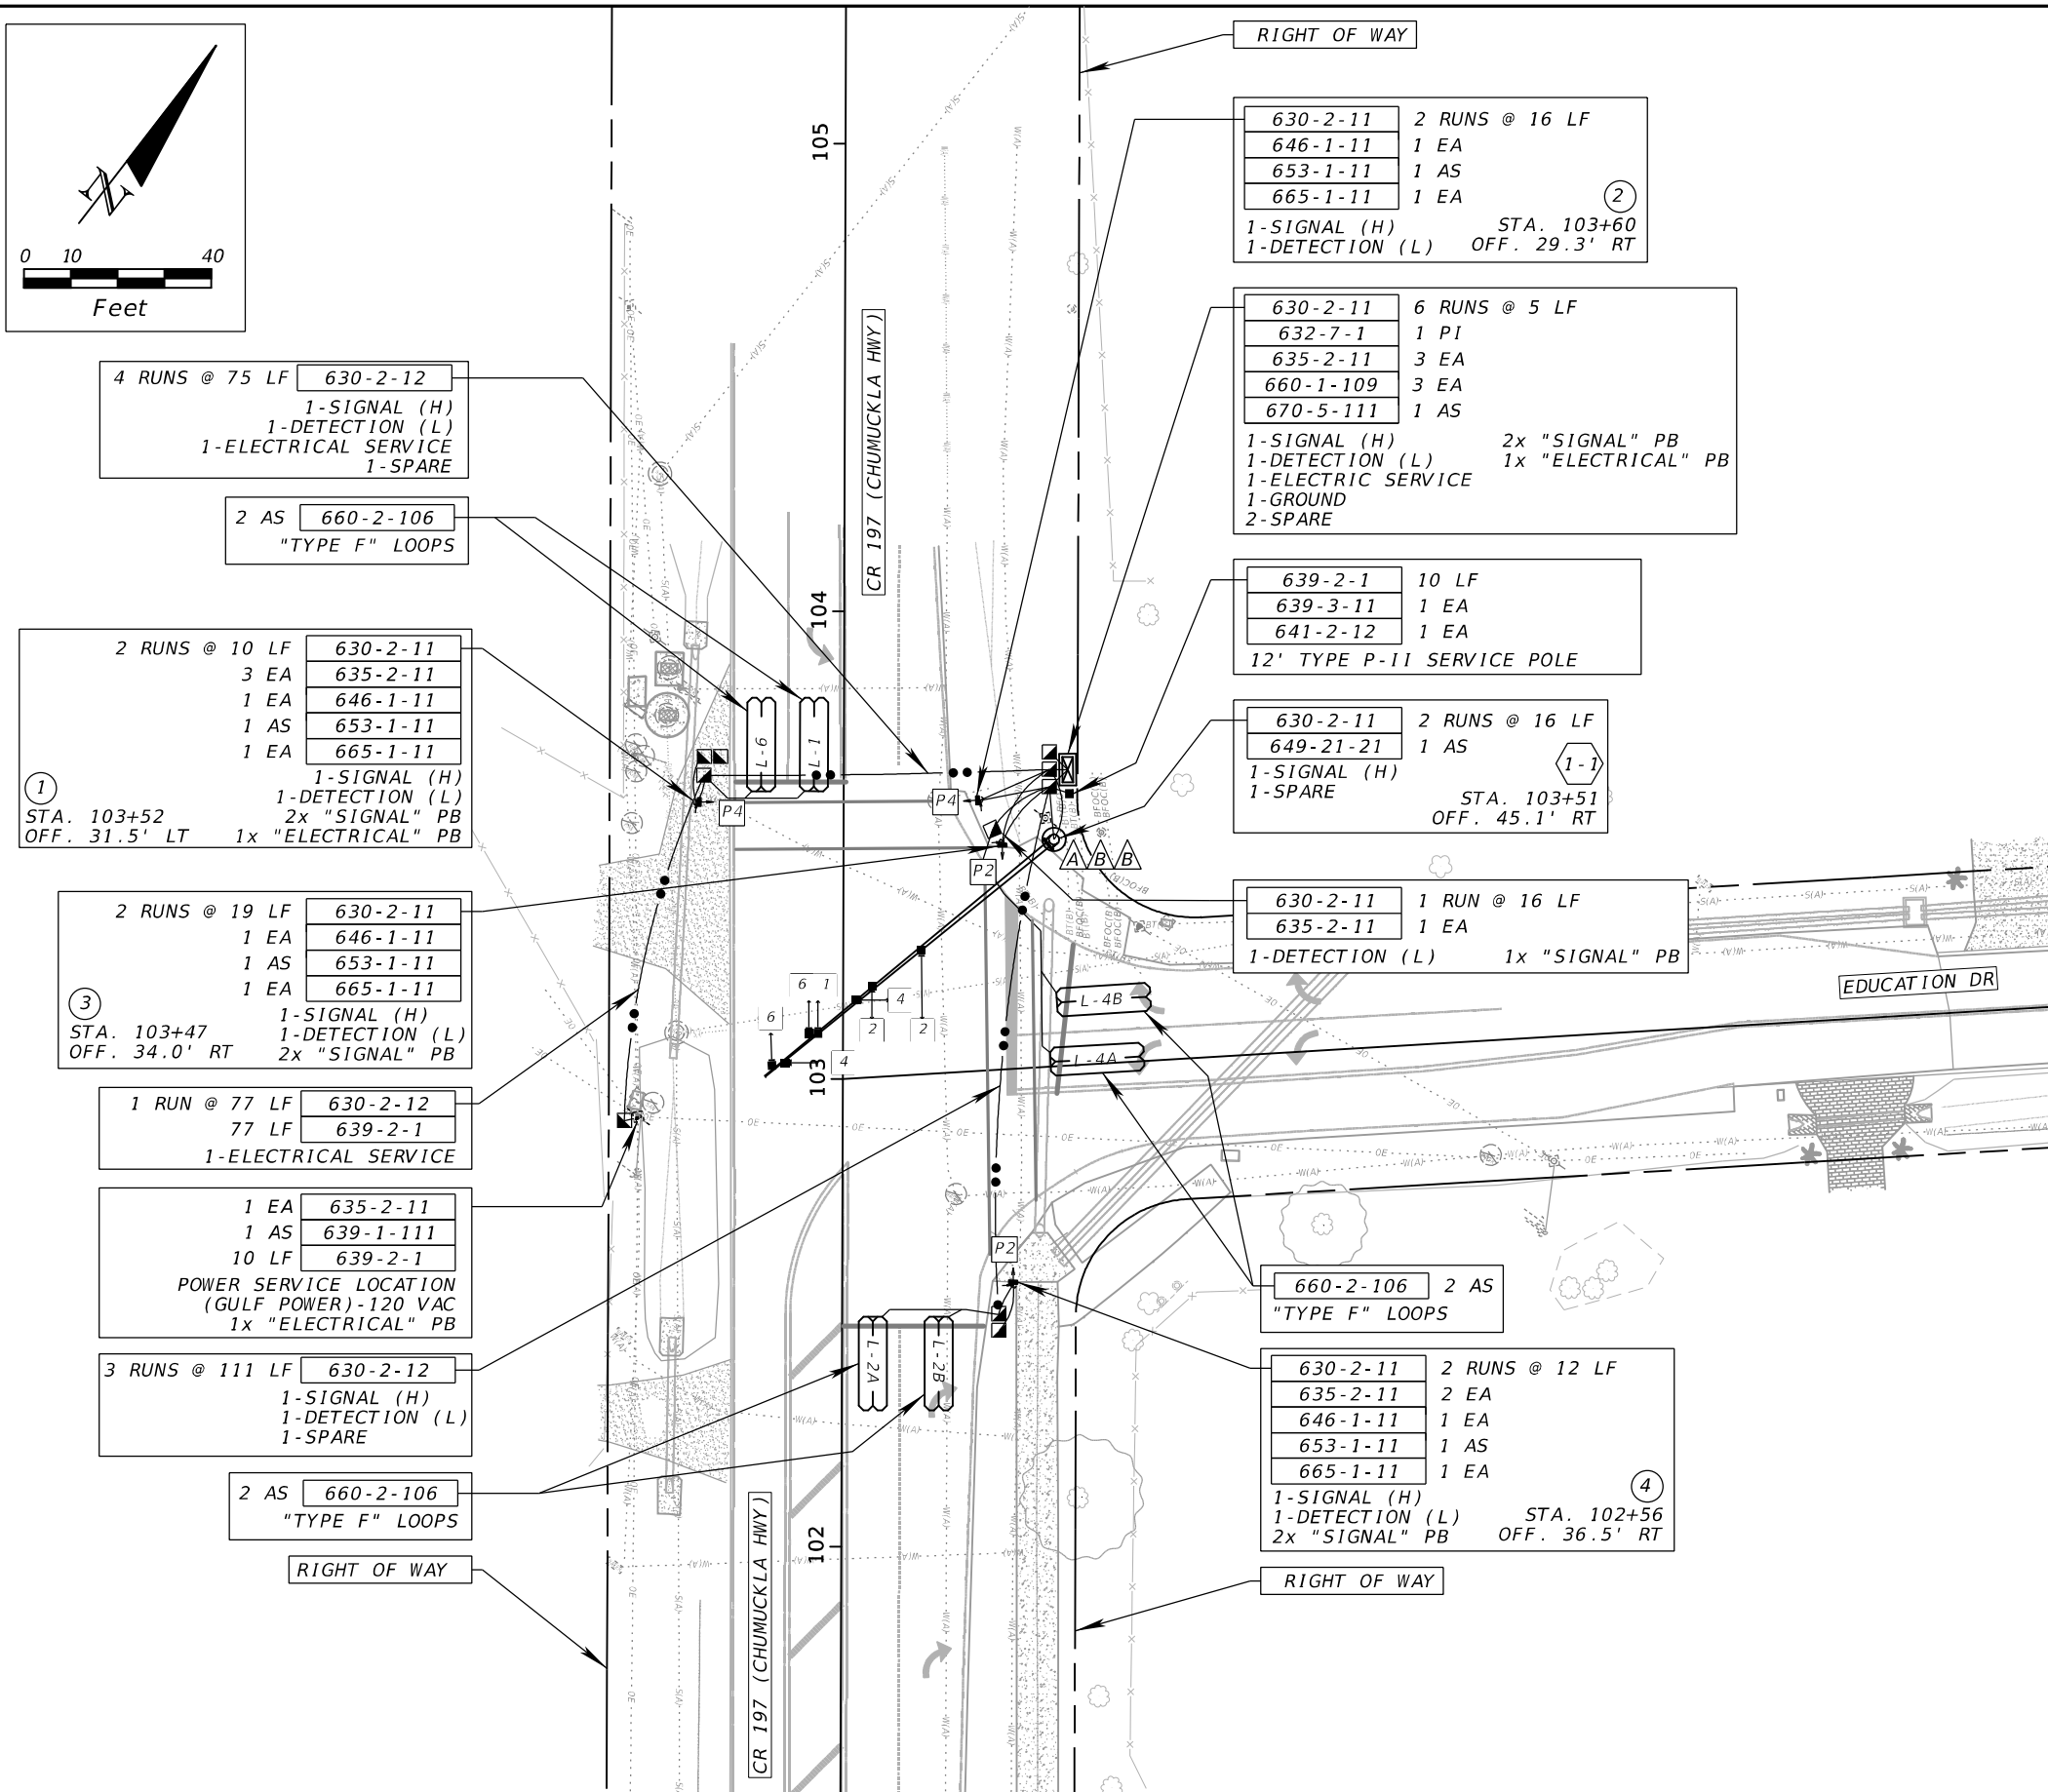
N
0 10 40
Feet

RIGHT OF WAY

| 630-2-11 | 2 RUNS @ 16 LF |
|---|---|
| 646-1-11 | 1 EA |
| 653-1-11 | 1 AS |
| 665-1-11 | 1 EA |

2
1-SIGNAL (H)
1-DETECTION (L)
STA. 103+60
OFF. 29.3' RT

| 630-2-11 | 6 RUNS @ 5 LF |
|---|---|
| 632-7-1 | 1 PI |
| 635-2-11 | 3 EA |
| 660-1-109 | 3 EA |
| 670-5-111 | 1 AS |

1-SIGNAL (H) 2x "SIGNAL" PB
1-DETECTION (L) 1x "ELECTRICAL" PB
1-ELECTRIC SERVICE
1-GROUND
2-SPARE

| 639-2-1 | 10 LF |
|---|---|
| 639-3-11 | 1 EA |
| 641-2-12 | 1 EA |

12' TYPE P-II SERVICE POLE

| 630-2-11 | 2 RUNS @ 16 LF |
|---|---|
| 649-21-21 | 1 AS |

1-1
1-SIGNAL (H)
1-SPARE
STA. 103+51
OFF. 45.1' RT

| 630-2-11 | 1 RUN @ 16 LF |
|---|---|
| 635-2-11 | 1 EA |

1-DETECTION (L) 1x "SIGNAL" PB

EDUCATION DR

4 RUNS @ 75 LF 630-2-12
1-SIGNAL (H)
1-DETECTION (L)
1-ELECTRICAL SERVICE
1-SPARE

2 AS 660-2-106
"TYPE F" LOOPS

| 2 RUNS @ 10 LF | 630-2-11 |
|---|---|
| 3 EA | 635-2-11 |
| 1 EA | 646-1-11 |
| 1 AS | 653-1-11 |
| 1 EA | 665-1-11 |

1
1-SIGNAL (H)
1-DETECTION (L)
STA. 103+52 2x "SIGNAL" PB
OFF. 31.5' LT 1x "ELECTRICAL" PB

| 2 RUNS @ 19 LF | 630-2-11 |
|---|---|
| 1 EA | 646-1-11 |
| 1 AS | 653-1-11 |
| 1 EA | 665-1-11 |

3
1-SIGNAL (H)
STA. 103+47 1-DETECTION (L)
OFF. 34.0' RT 2x "SIGNAL" PB

| 1 RUN @ 77 LF | 630-2-12 |
|---|---|
| 77 LF | 639-2-1 |

1-ELECTRICAL SERVICE

| 1 EA | 635-2-11 |
|---|---|
| 1 AS | 639-1-111 |
| 10 LF | 639-2-1 |

POWER SERVICE LOCATION
(GULF POWER)-120 VAC
1x "ELECTRICAL" PB

3 RUNS @ 111 LF 630-2-12
1-SIGNAL (H)
1-DETECTION (L)
1-SPARE

2 AS 660-2-106
"TYPE F" LOOPS

RIGHT OF WAY

105
104
103
102
CR 197 (CHUMUCKLA HWY)
CR 197 (CHUMUCKLA HWY)
L-6
L-1
P4
P4
P2
P2
A B B
6 1
6
4
2
2
4
L-4B
L-4A
L-2A
L-2B

660-2-106 2 AS
"TYPE F" LOOPS

| 630-2-11 | 2 RUNS @ 12 LF |
|---|---|
| 635-2-11 | 2 EA |
| 646-1-11 | 1 EA |
| 653-1-11 | 1 AS |
| 665-1-11 | 1 EA |

4
1-SIGNAL (H)
1-DETECTION (L) STA. 102+56
2x "SIGNAL" PB OFF. 36.5' RT

RIGHT OF WAY